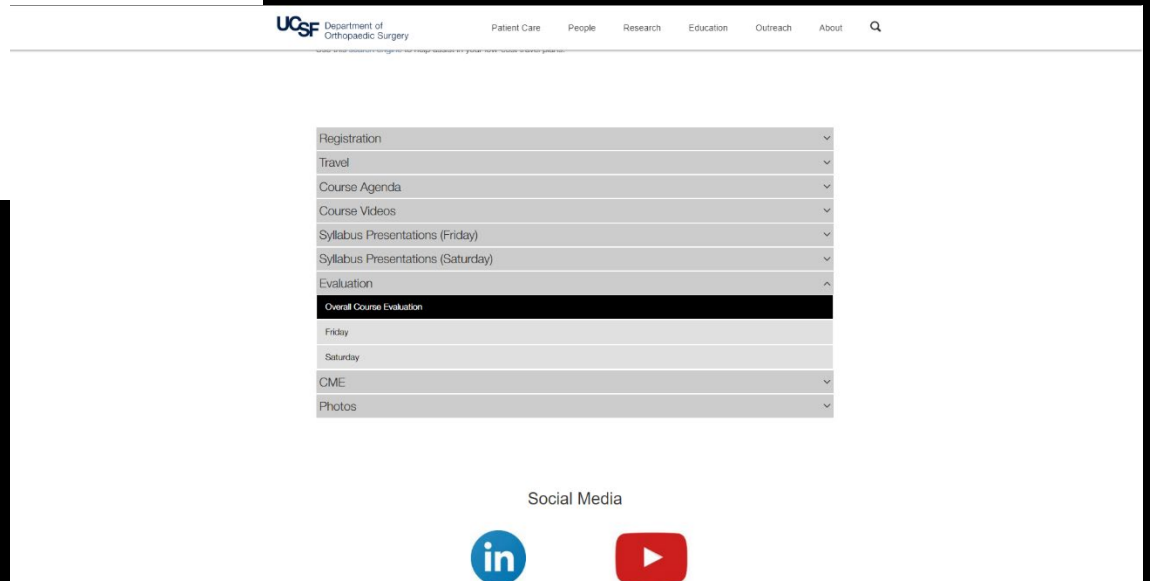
UCSF Department of Orthopaedic Surgery

Patient Care People Research Education Outreach About

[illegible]

Registration
Travel
Course Agenda
Course Videos
Syllabus Presentations (Friday)
Syllabus Presentations (Saturday)
Evaluation
Overall Course Evaluation
Friday
Saturday
CME
Photos

Social Media

in